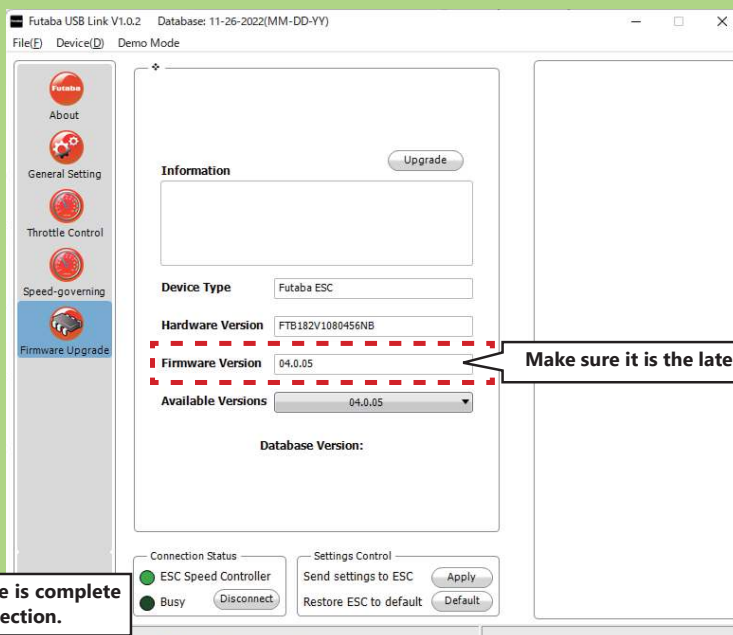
Futaba USB Link V1.0.2 Database: 11-26-2022(MM-DD-YY)

File(F) Device(D) Demo Mode

Futaba
About

General Setting

Throttle Control

Speed-governing

Firmware Upgrade

Upgrade

Information

Device Type Futaba ESC

Hardware Version FTB182V1080456NB

Firmware Version 04.0.05

Make sure it is the late

Available Versions 04.0.05

Database Version:

Connection Status
ESC Speed Controller
Busy Disconnect

Settings Control
Send settings to ESC Apply
Restore ESC to default Default

e is complete
ection.